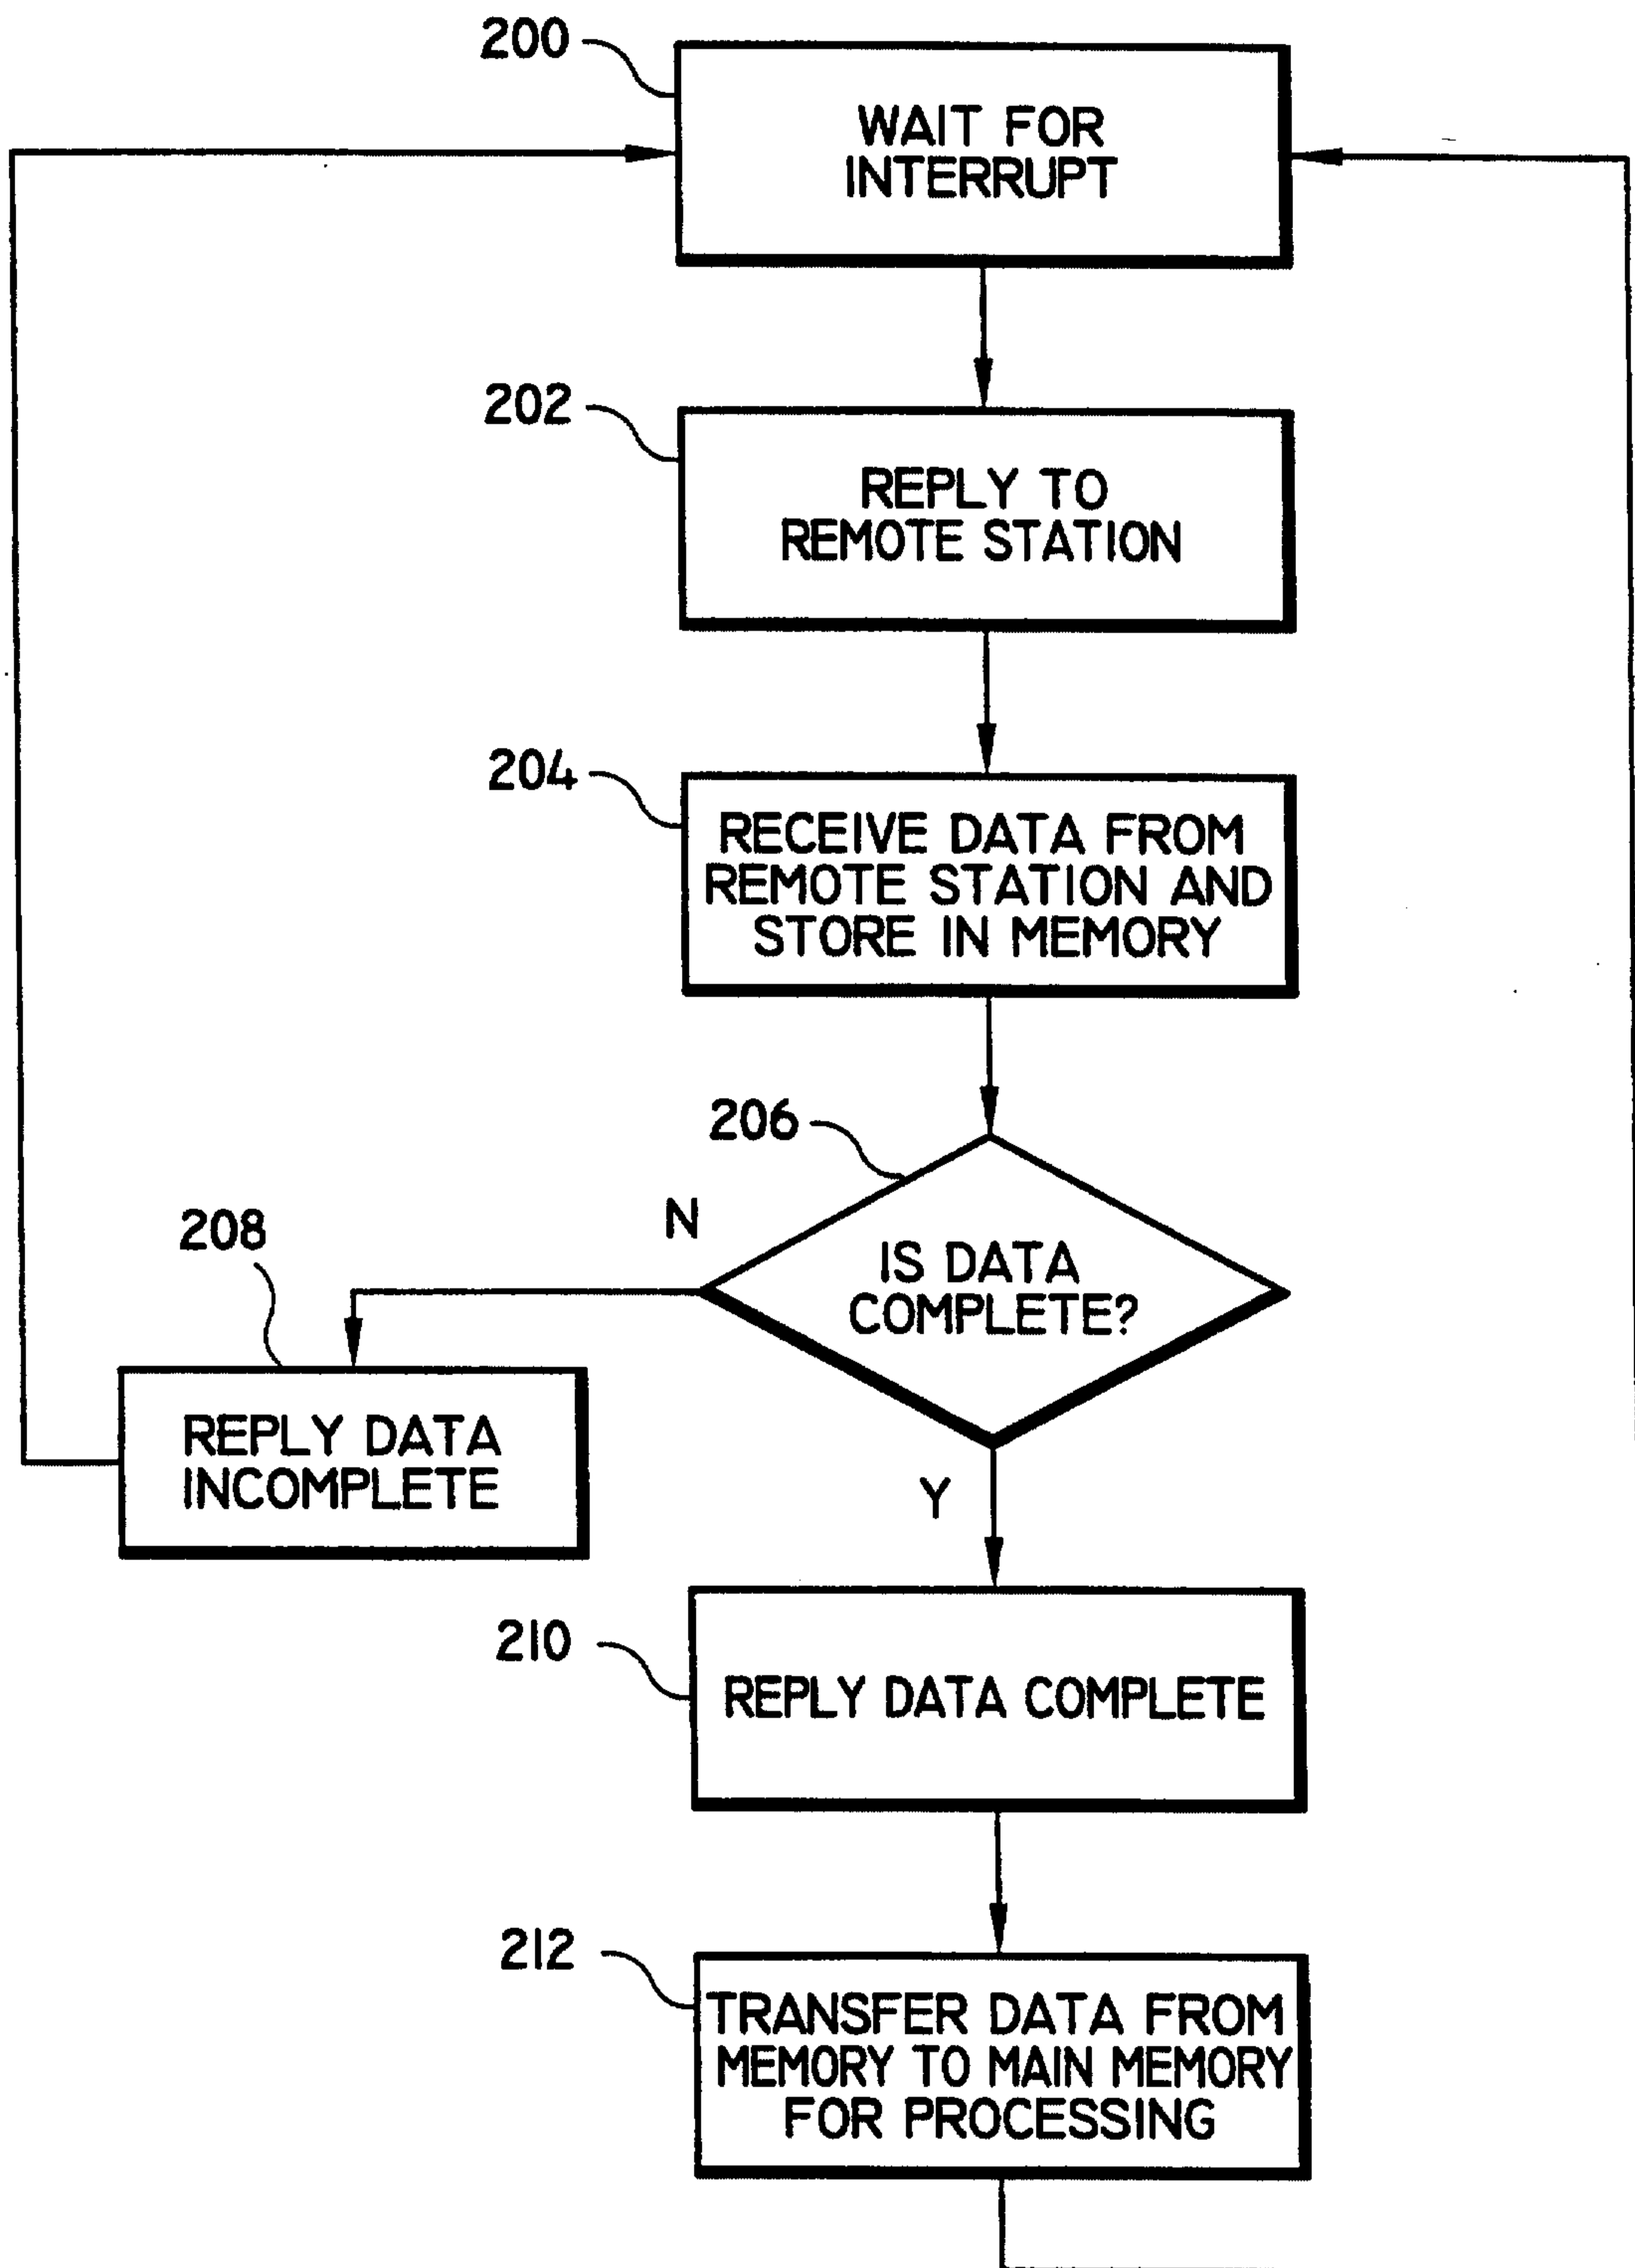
200
WAIT FOR INTERRUPT

202
REPLY TO REMOTE STATION

204
RECEIVE DATA FROM REMOTE STATION AND STORE IN MEMORY

206
IS DATA COMPLETE?

N

208
REPLY DATA INCOMPLETE

Y

210
REPLY DATA COMPLETE

212
TRANSFER DATA FROM MEMORY TO MAIN MEMORY FOR PROCESSING